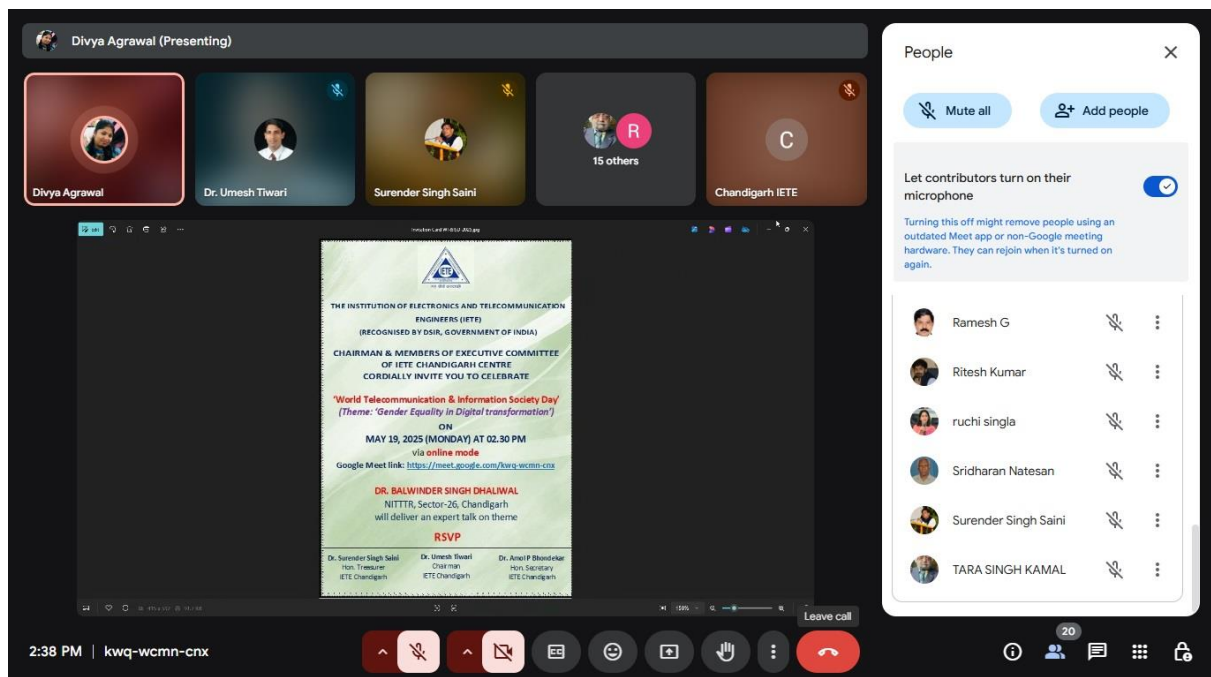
Divya Agrawal (Presenting)

Divya Agrawal

Dr. Umesh Tiwari

Surender Singh Saini

R

15 others

C

Chandigarh IETE

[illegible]

IETE

THE INSTITUTION OF ELECTRONICS AND TELECOMMUNICATION ENGINEERS (IETE)
(RECOGNISED BY DSIR, GOVERNMENT OF INDIA)

CHAIRMAN & MEMBERS OF EXECUTIVE COMMITTEE OF IETE CHANDIGARH CENTRE CORDIALLY INVITE YOU TO CELEBRATE

'World Telecommunication & Information Society Day'
(Theme: 'Gender Equality in Digital transformation')

ON
MAY 19, 2025 (MONDAY) AT 02.30 PM
via online mode
Google Meet link: https://meet.google.com/kwq-wcmn-cnx

DR. BALWINDER SINGH DHALIWAL
NITTTR, Sector-26, Chandigarh
will deliver an expert talk on theme

RSVP

| Dr. Surender Singh Saini<br>Hon. Treasurer<br>IETE Chandigarh | Dr. Umesh Tiwari<br>Chairman<br>IETE Chandigarh | Dr. Amol P Bhondekar<br>Hon. Secretary<br>IETE Chandigarh |
|---|---|---|

People

Mute all

Add people

Let contributors turn on their microphone

Turning this off might remove people using an outdated Meet app or non-Google meeting hardware. They can rejoin when it's turned on again.

Ramesh G

Ritesh Kumar

ruchi singla

Sridharan Natesan

Surender Singh Saini

TARA SINGH KAMAL

Leave call

2:38 PM | kwq-wcmn-cnx

20